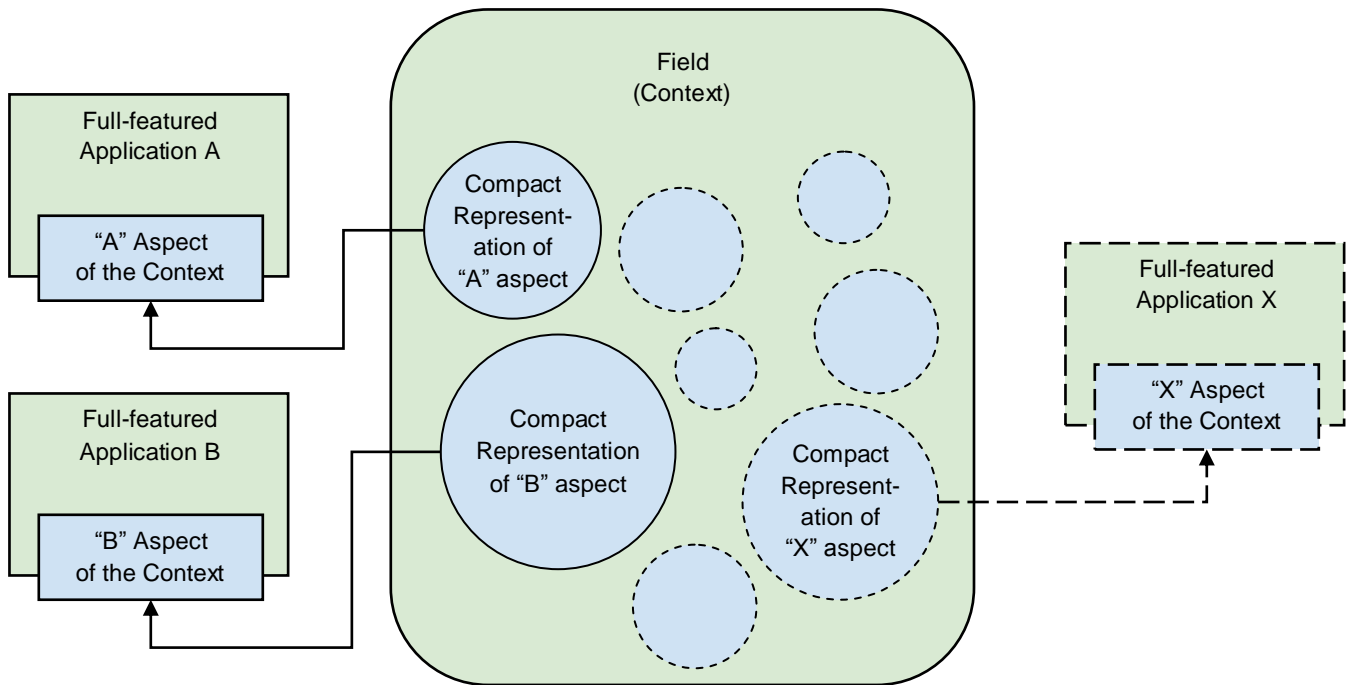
Field
(Context)

Full-featured
Application A

"A" Aspect
of the Context

Compact
Representation of
"A" aspect

Full-featured
Application B

"B" Aspect
of the Context

Compact
Representation
of "B" aspect

Compact
Representation of
"X" aspect

Full-featured
Application X

"X" Aspect
of the Context